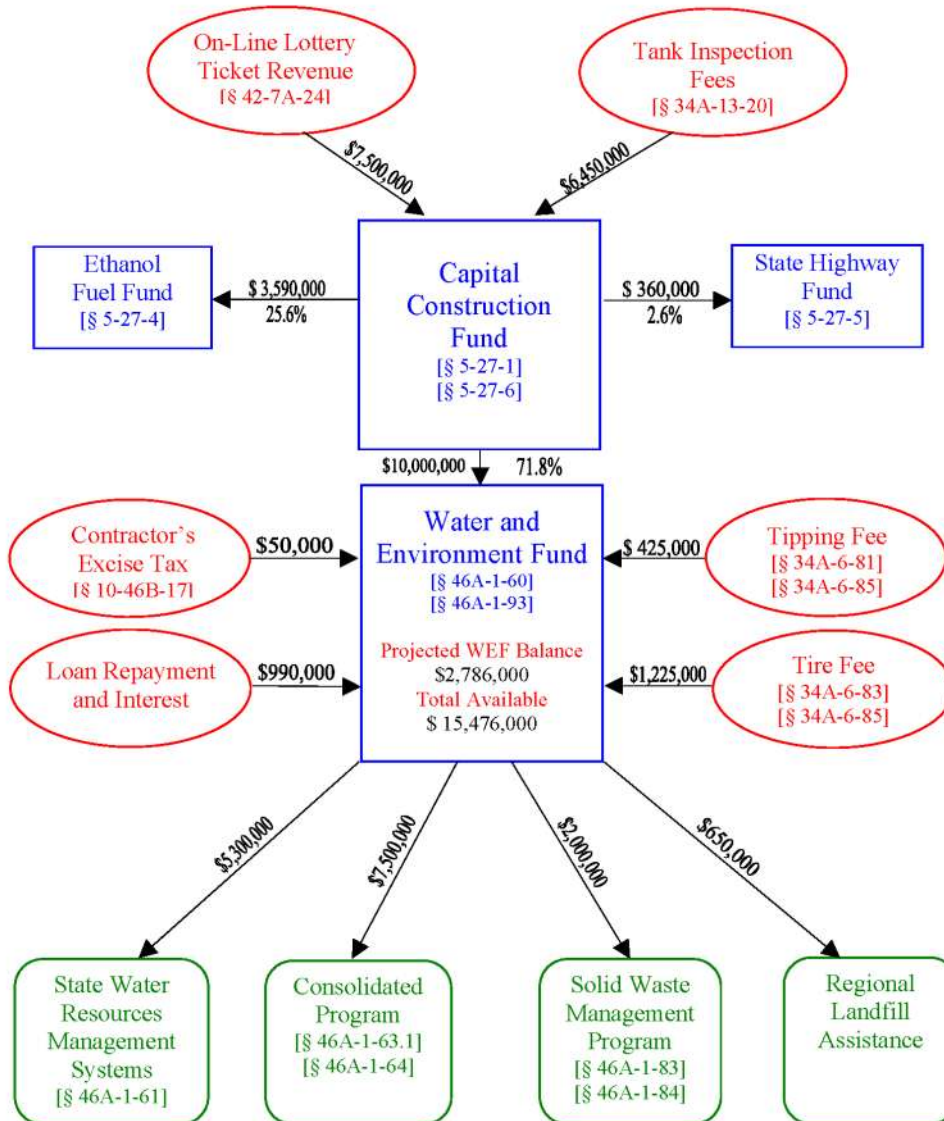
On-Line Lottery Ticket Revenue
[§ 42-7A-24]

Tank Inspection Fees
[§ 34A-13-20]

$7,500,000

$6,450,000

Ethanol Fuel Fund
[§ 5-27-4]

$ 3,590,000
25.6%

Capital Construction Fund
[§ 5-27-1]
[§ 5-27-6]

$ 360,000
2.6%

State Highway Fund
[§ 5-27-5]

$10,000,000
71.8%

Contractor's Excise Tax
[§ 10-46B-17]

$50,000

Water and Environment Fund
[§ 46A-1-60]
[§ 46A-1-93]

Projected WEF Balance
$2,786,000
Total Available
$ 15,476,000

$ 425,000

Tipping Fee
[§ 34A-6-81]
[§ 34A-6-85]

Loan Repayment and Interest

$990,000

$1,225,000

Tire Fee
[§ 34A-6-83]
[§ 34A-6-85]

$5,300,000

$7,500,000

$2,000,000

$650,000

State Water Resources Management Systems
[§ 46A-1-61]

Consolidated Program
[§ 46A-1-63.1]
[§ 46A-1-64]

Solid Waste Management Program
[§ 46A-1-83]
[§ 46A-1-84]

Regional Landfill Assistance